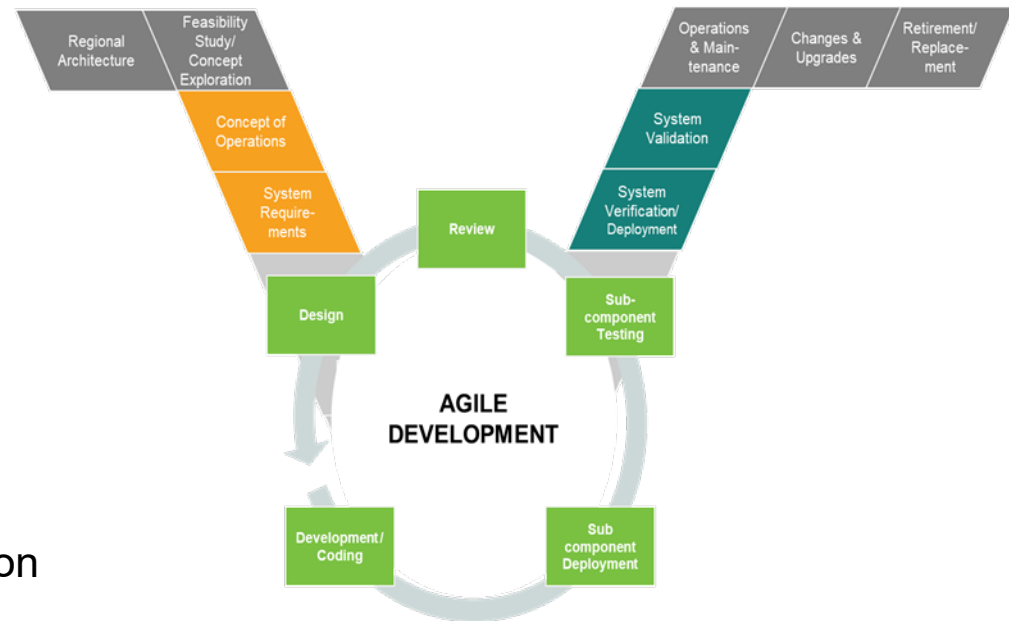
Regional Architecture

Feasibility Study/ Concept Exploration

Concept of Operations

System Requirements

Operations & Maintenance

Changes & Upgrades

Retirement/ Replacement

System Validation

System Verification/ Deployment

Review

Design

Subcomponent Testing

AGILE DEVELOPMENT

Development/ Coding

Sub component Deployment

on